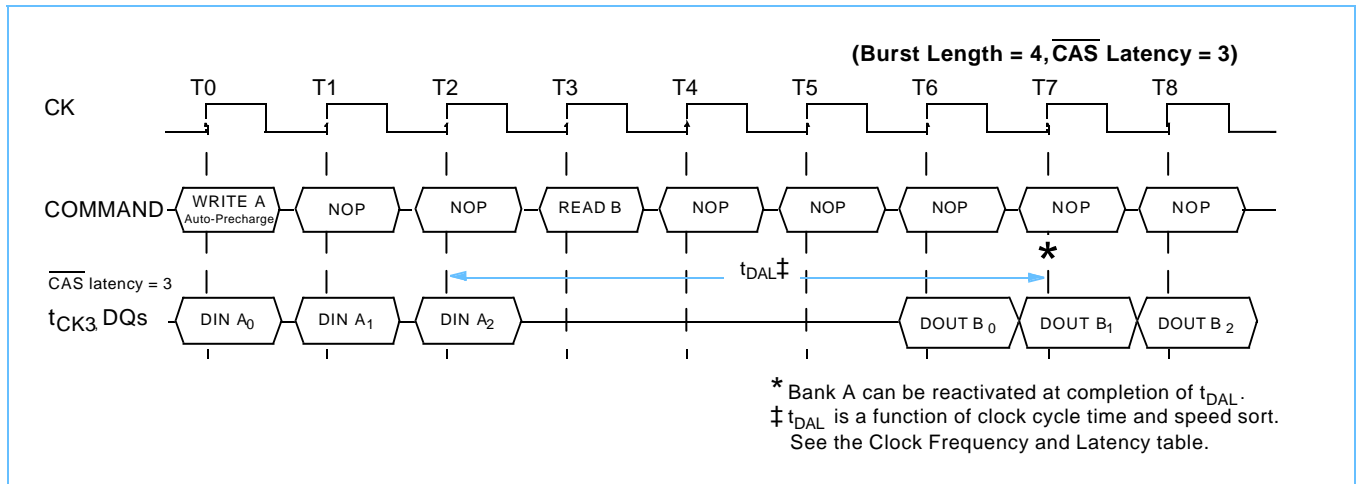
(Burst Length = 4, $\overline{\text{CAS}}$ Latency = 3)

T0 T1 T2 T3 T4 T5 T6 T7 T8

CK

COMMAND WRITE A Auto-Precharge NOP NOP READ B NOP NOP NOP NOP NOP

*

$\overline{\text{CAS}}$ latency = 3

$t_{DAL}$‡

$t_{CK3}$, DQs DIN $A_0$ DIN $A_1$ DIN $A_2$ DOUT $B_0$ DOUT $B_1$ DOUT $B_2$

* Bank A can be reactivated at completion of $t_{DAL}$.
‡ $t_{DAL}$ is a function of clock cycle time and speed sort. See the Clock Frequency and Latency table.